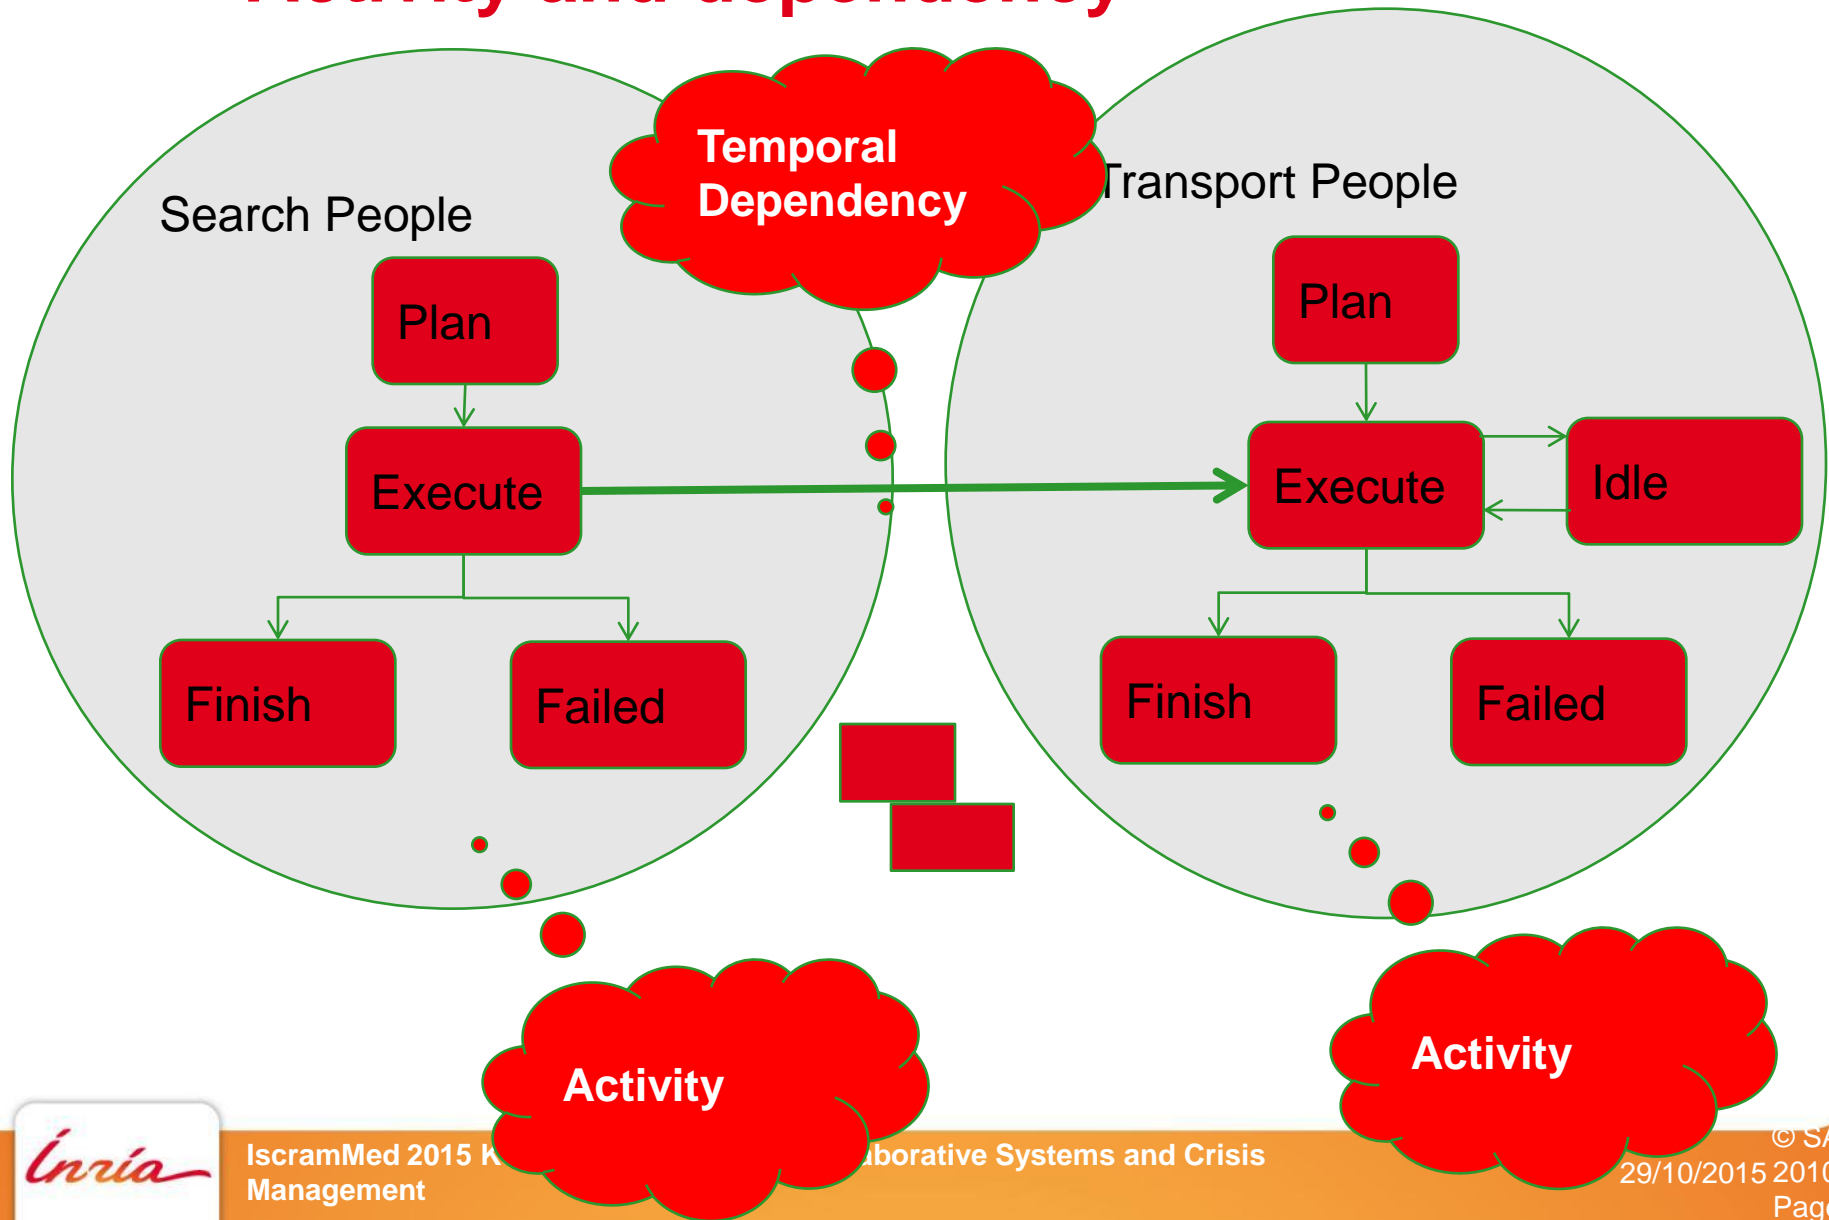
Search People

Plan

Execute

Finish

Failed

Temporal Dependency

Transport People

Plan

Execute

Idle

Finish

Failed

Activity

Activity

Inria

IscramMed 2015 K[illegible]borative Systems and Crisis Management

© S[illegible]
29/10/2015 201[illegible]
Pag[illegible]